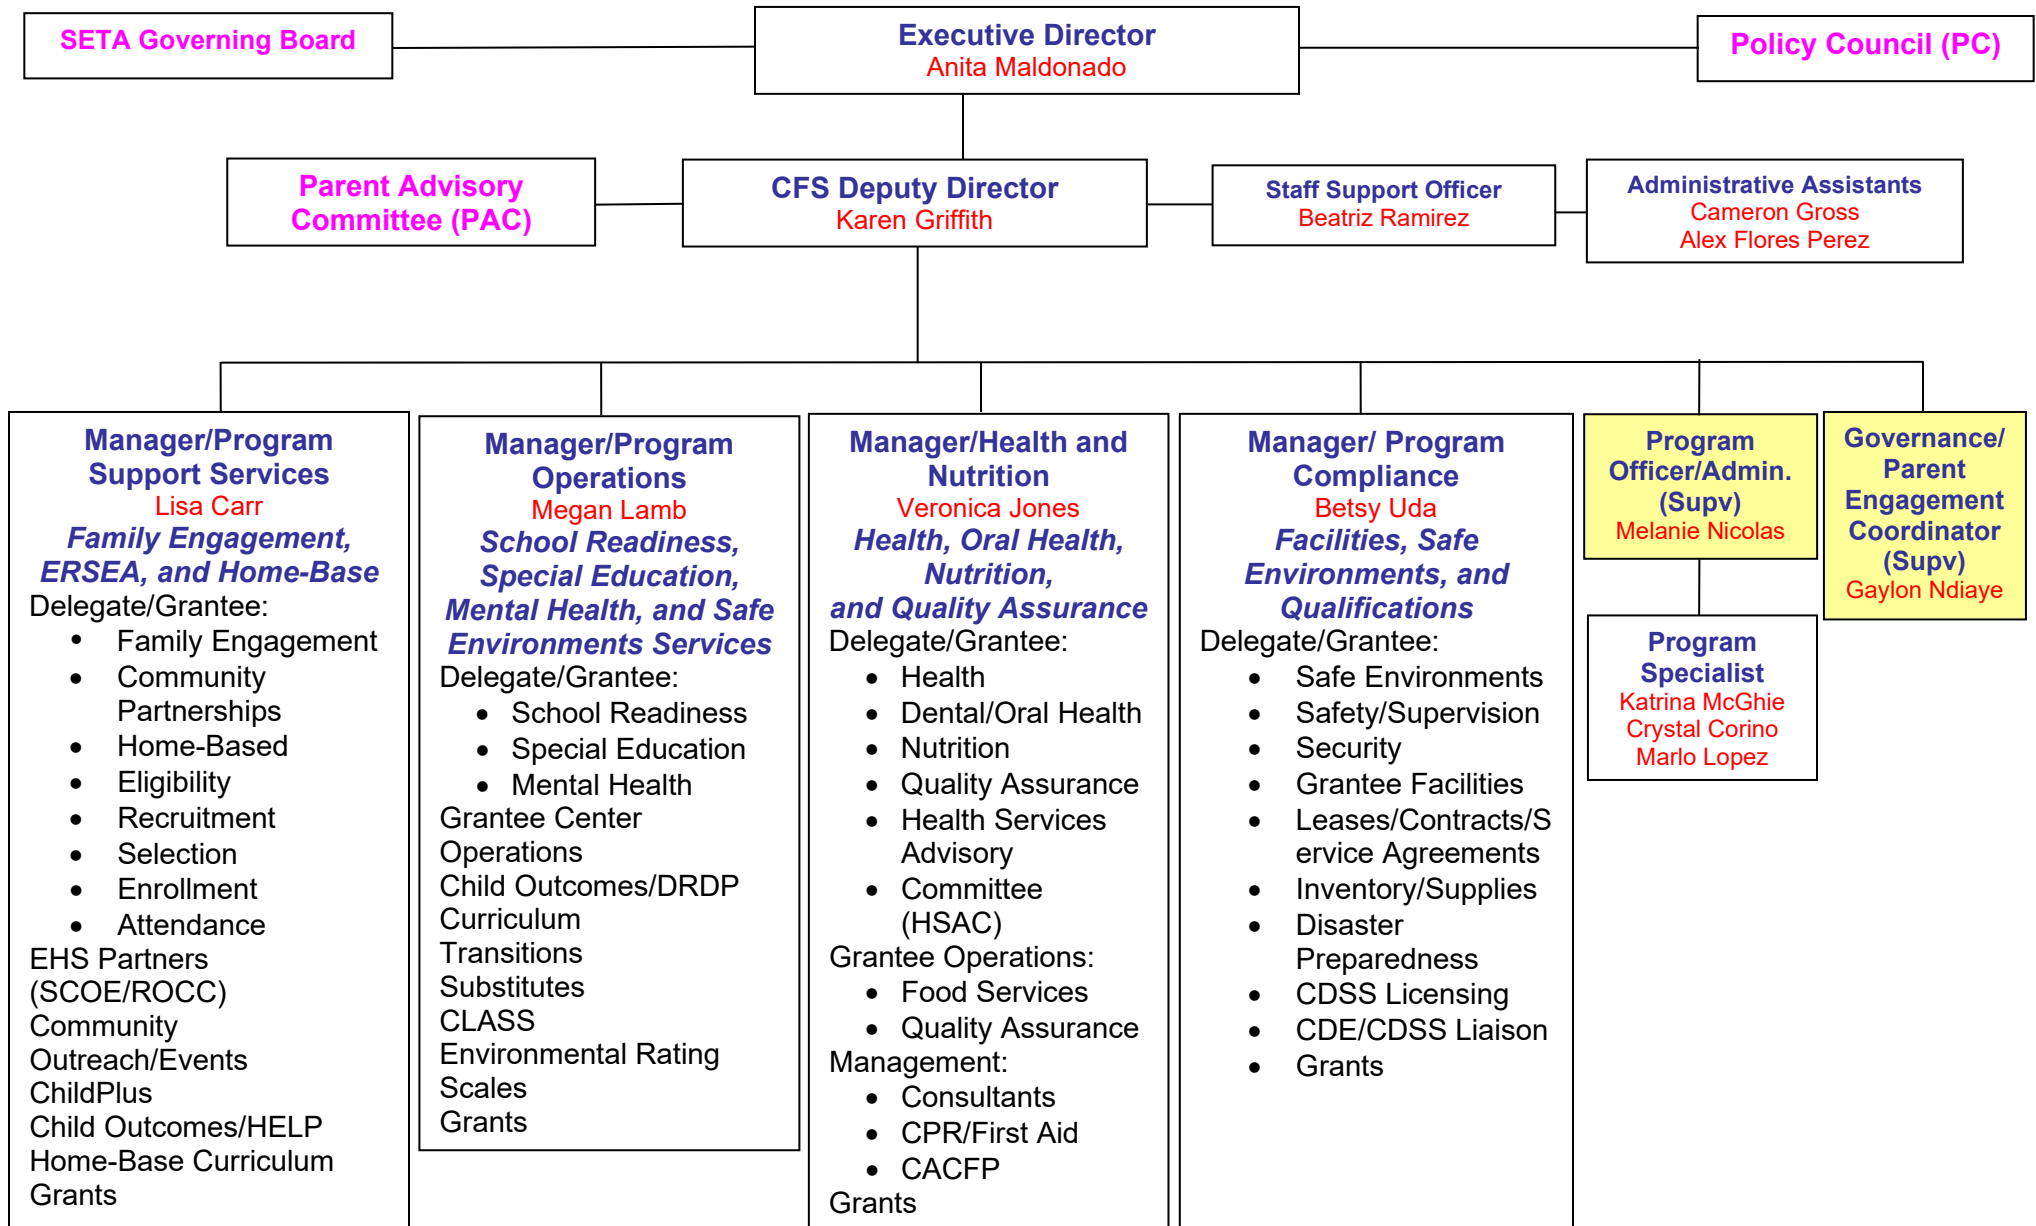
SETA Governing Board

Executive Director
Anita Maldonado

Policy Council (PC)

Parent Advisory Committee (PAC)

CFS Deputy Director
Karen Griffith

Staff Support Officer
Beatriz Ramirez

Administrative Assistants
Cameron Gross
Alex Flores Perez

Manager/Program Support Services
Lisa Carr
Family Engagement, ERSEA, and Home-Base
Delegate/Grantee:
- Family Engagement
- Community Partnerships
- Home-Based
- Eligibility
- Recruitment
- Selection
- Enrollment
- Attendance

EHS Partners (SCOE/ROCC)
Community Outreach/Events
ChildPlus
Child Outcomes/HELP
Home-Base Curriculum
Grants

Manager/Program Operations
Megan Lamb
School Readiness, Special Education, Mental Health, and Safe Environments Services
Delegate/Grantee:
- School Readiness
- Special Education
- Mental Health

Grantee Center Operations
Child Outcomes/DRDP
Curriculum
Transitions
Substitutes
CLASS
Environmental Rating Scales
Grants

Manager/Health and Nutrition
Veronica Jones
Health, Oral Health, Nutrition, and Quality Assurance
Delegate/Grantee:
- Health
- Dental/Oral Health
- Nutrition
- Quality Assurance
- Health Services Advisory
- Committee (HSAC)

Grantee Operations:
- Food Services
- Quality Assurance

Management:
- Consultants
- CPR/First Aid
- CACFP

Grants

Manager/ Program Compliance
Betsy Uda
Facilities, Safe Environments, and Qualifications
Delegate/Grantee:
- Safe Environments
- Safety/Supervision
- Security
- Grantee Facilities
- Leases/Contracts/Service Agreements
- Inventory/Supplies
- Disaster Preparedness
- CDSS Licensing
- CDE/CDSS Liaison
- Grants

Program Officer/Admin. (Supv)
Melanie Nicolas

Governance/ Parent Engagement Coordinator (Supv)
Gaylon Ndiaye

Program Specialist
Katrina McGhie
Crystal Corino
Marlo Lopez